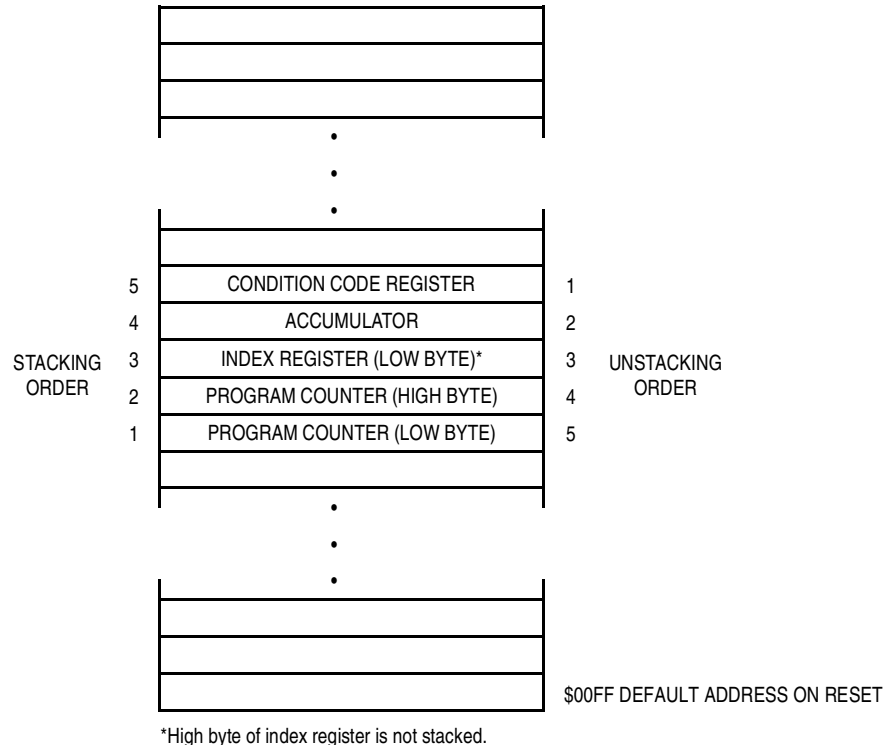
•
•
•

STACKING ORDER

UNSTACKING ORDER

| STACKING ORDER | | UNSTACKING ORDER |
|---|---|---|
| 5 | CONDITION CODE REGISTER | 1 |
| 4 | ACCUMULATOR | 2 |
| 3 | INDEX REGISTER (LOW BYTE)* | 3 |
| 2 | PROGRAM COUNTER (HIGH BYTE) | 4 |
| 1 | PROGRAM COUNTER (LOW BYTE) | 5 |

•
•
•

$00FF DEFAULT ADDRESS ON RESET

*High byte of index register is not stacked.